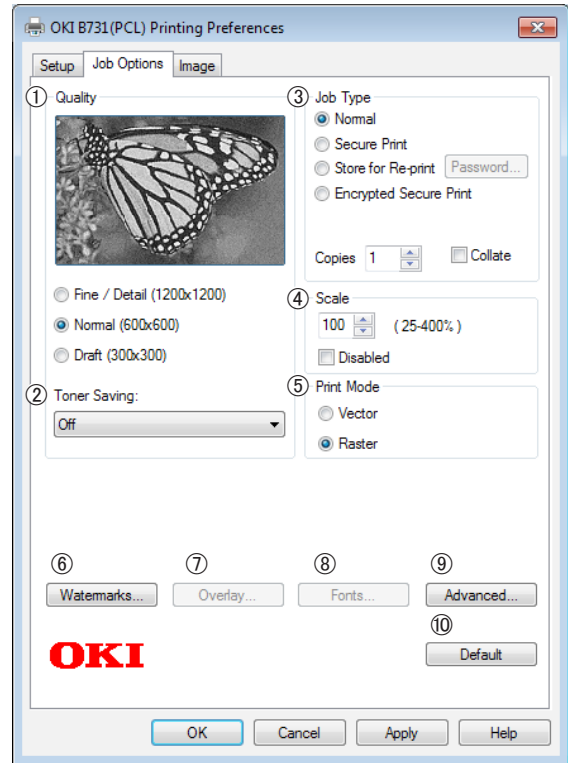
OKI B731(PCL) Printing Preferences

Setup | Job Options | Image

① Quality

Fine / Detail (1200x1200)

Normal (600x600)

Draft (300x300)

② Toner Saving:

Off

③ Job Type

Normal

Secure Print

Store for Re-print Password...

Encrypted Secure Print

Copies 1 Collate

④ Scale

100 ( 25-400% )

Disabled

⑤ Print Mode

Vector

Raster

⑥ Watermarks...

⑦ Overlay...

⑧ Fonts...

⑨ Advanced...

⑩ Default

OKI

OK Cancel Apply Help